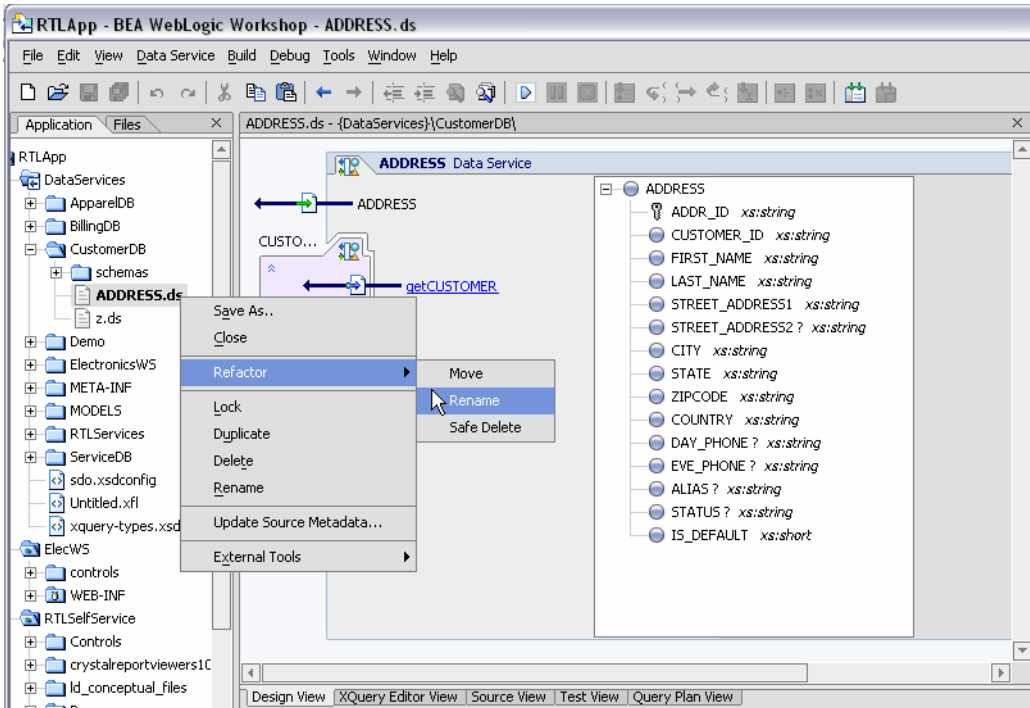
RTLApp - BEA WebLogic Workshop - ADDRESS.ds

File Edit View Data Service Build Debug Tools Window Help

Application Files

ADDRESS.ds - {DataServices}\CustomerDB\

RTLApp
DataServices
ApparelDB
BillingDB
CustomerDB
schemas
ADDRESS.ds
z.ds
Demo
ElectronicsWS
META-INF
MODELS
RTLServices
ServiceDB
sdo.xsdconfig
Untitled.xfl
xquery-types.xsd
ElecWS
controls
WEB-INF
RTLSelfService
Controls
crystalreportviewers1C
ld_conceptual_files

Save As..
Close
Refactor
Lock
Duplicate
Delete
Rename
Update Source Metadata...
External Tools

Move
Rename
Safe Delete

ADDRESS Data Service
ADDRESS
CUSTO...
getCUSTOMER

ADDRESS
ADDR_ID xs:string
CUSTOMER_ID xs:string
FIRST_NAME xs:string
LAST_NAME xs:string
STREET_ADDRESS1 xs:string
STREET_ADDRESS2 ? xs:string
CITY xs:string
STATE xs:string
ZIPCODE xs:string
COUNTRY xs:string
DAY_PHONE ? xs:string
EVE_PHONE ? xs:string
ALIAS ? xs:string
STATUS ? xs:string
IS_DEFAULT xs:short

Design View | XQuery Editor View | Source View | Test View | Query Plan View